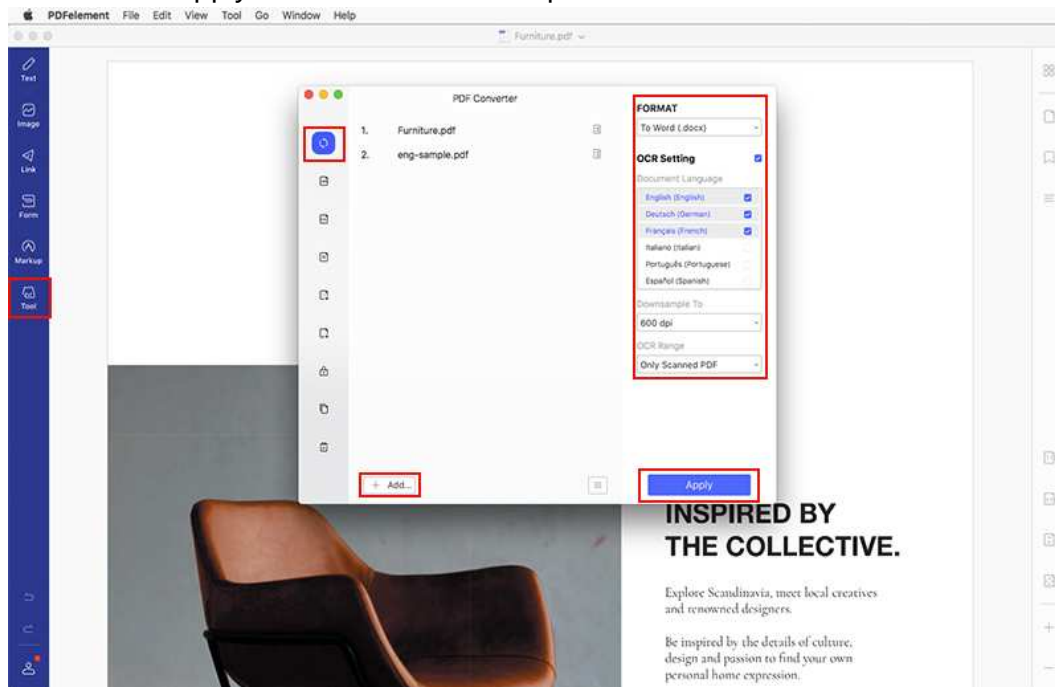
PDFelement File Edit View Tool Go Window Help

Furniture.pdf

Text
Image
Link
Form
Markup
Tool

PDF Converter

1. Furniture.pdf
2. eng-sample.pdf

+ Add...

FORMAT
To Word (.docx)
OCR Setting
Document Language
English (English)
Deutsch (German)
Français (French)
Italiano (Italian)
Português (Portuguese)
Español (Spanish)
Downsample To
600 dpi
OCR Range
Only Scanned PDF

Apply

INSPIRED BY
THE COLLECTIVE.

Explore Scandinavia, meet local creatives and renowned designers.

Be inspired by the details of culture, design and passion to find your own personal home expression.